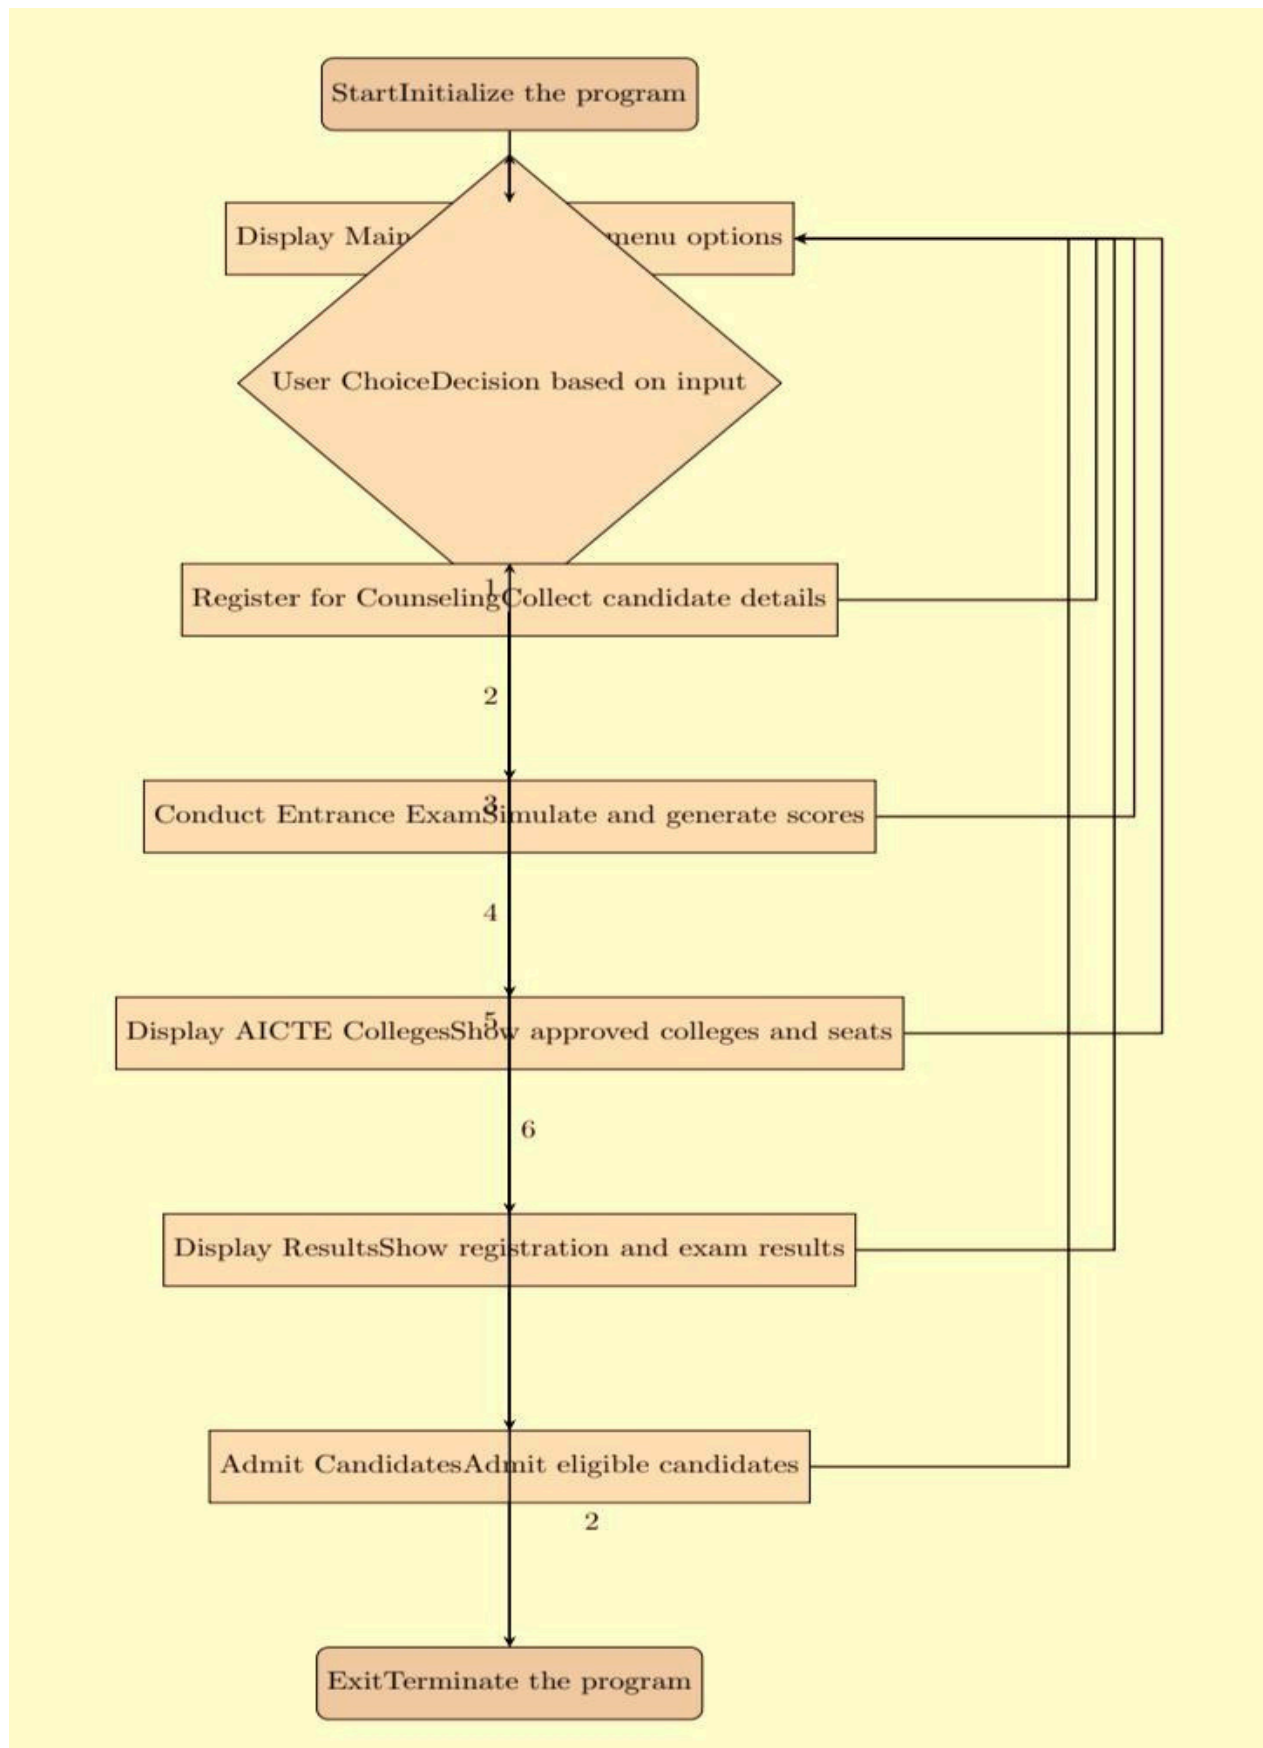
StartInitialize the program

Display Main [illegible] menu options

User ChoiceDecision based on input

1

Register for CounselingCollect candidate details

2

3

Conduct Entrance ExamSimulate and generate scores

4

5

Display AICTE CollegesShow approved colleges and seats

6

Display ResultsShow registration and exam results

Admit CandidatesAdmit eligible candidates

2

ExitTerminate the program